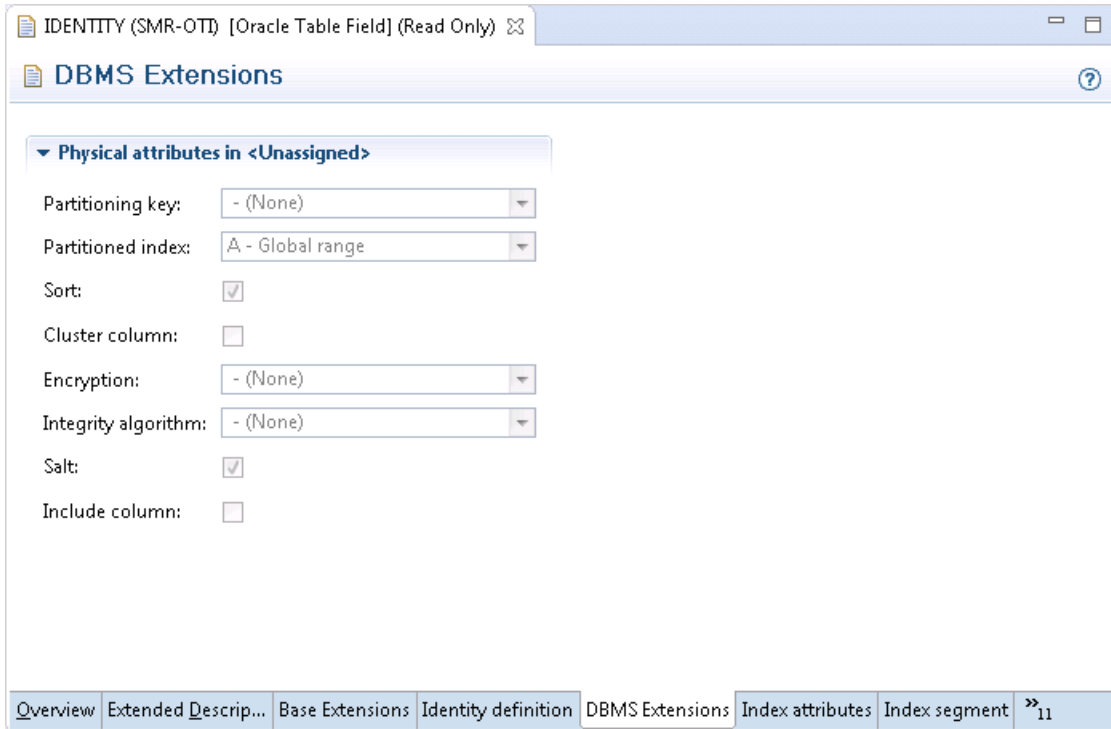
IDENTITY (SMR-OTI) [Oracle Table Field] (Read Only)

DBMS Extensions

Physical attributes in <Unassigned>

Partitioning key: - (None)

Partitioned index: A - Global range

Sort:

Cluster column:

Encryption: - (None)

Integrity algorithm: - (None)

Salt:

Include column:

Overview | Extended Descrip... | Base Extensions | Identity definition | DBMS Extensions | Index attributes | Index segment | »11